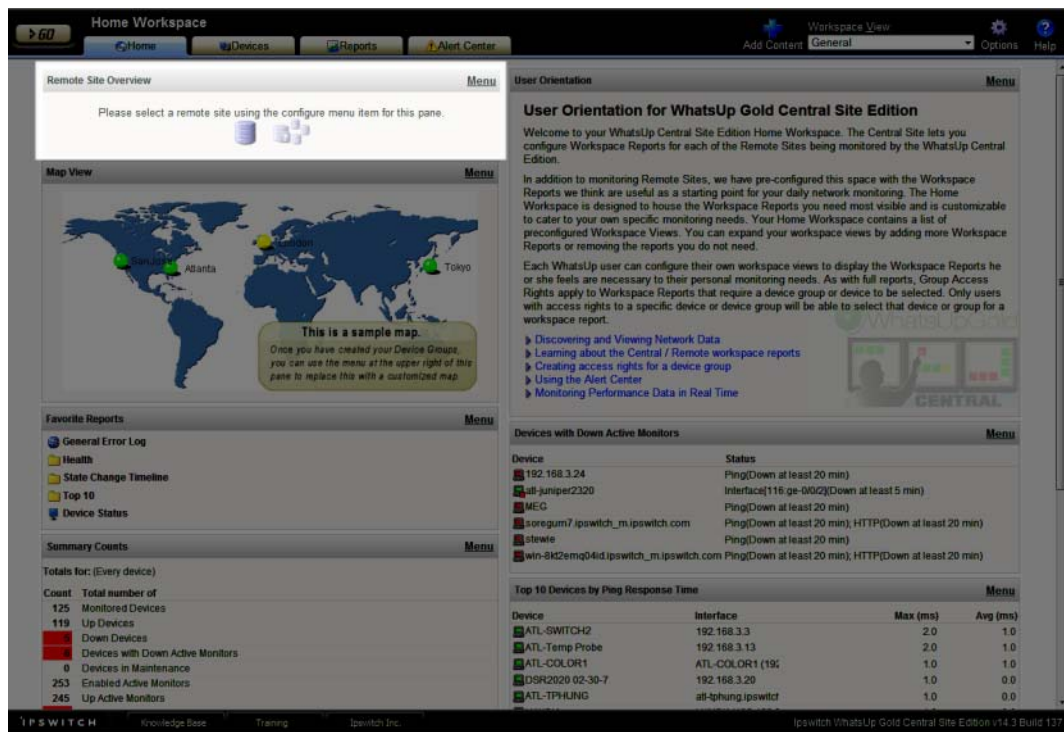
GO

Home Workspace

Home | Devices | Reports | Alert Center

Add Content

Workspace View

General

Options

Help

Remote Site Overview

Menu

Please select a remote site using the configure menu item for this pane.

Map View

Menu

San Jose

Atlanta

London

Tokyo

This is a sample map.

Once you have created your Device Groups, you can use the menu at the upper right of this pane to replace this with a customized map.

Favorite Reports

Menu

General Error Log

Health

State Change Timeline

Top 10

Device Status

Summary Counts

Menu

Totals for: (Every device)

| Count | Total number of |
|---|---|
| 125 | Monitored Devices |
| 119 | Up Devices |
| 6 | Down Devices |
| 6 | Devices with Down Active Monitors |
| 0 | Devices in Maintenance |
| 253 | Enabled Active Monitors |
| 245 | Up Active Monitors |

User Orientation

Menu

User Orientation for WhatsUp Gold Central Site Edition

Welcome to your WhatsUp Central Site Edition Home Workspace. The Central Site lets you configure Workspace Reports for each of the Remote Sites being monitored by the WhatsUp Central Edition.

In addition to monitoring Remote Sites, we have pre-configured this space with the Workspace Reports we think are useful as a starting point for your daily network monitoring. The Home Workspace is designed to house the Workspace Reports you need most visible and is customizable to cater to your own specific monitoring needs. Your Home Workspace contains a list of preconfigured Workspace Views. You can expand your workspace views by adding more Workspace Reports or removing the reports you do not need.

Each WhatsUp user can configure their own workspace views to display the Workspace Reports he or she feels are necessary to their personal monitoring needs. As with full reports, Group Access Rights apply to Workspace Reports that require a device group or device to be selected. Only users with access rights to a specific device or device group will be able to select that device or group for a workspace report.

Discovering and Viewing Network Data

Learning about the Central / Remote workspace reports

Creating access rights for a device group

Using the Alert Center

Monitoring Performance Data in Real Time

WhatsUp Gold

CENTRAL

Devices with Down Active Monitors

Menu

| Device | Status |
|---|---|
| 192.168.3.24 | Ping(Down at least 20 min) |
| atl-juniper2320 | Interface[116:ge-0/0/2](Down at least 5 min) |
| MEG | Ping(Down at least 20 min) |
| soregum7.ipswitch_m.ipswitch.com | Ping(Down at least 20 min); HTTP(Down at least 20 min) |
| stewie | Ping(Down at least 20 min) |
| win-8kt2emq04id.ipswitch_m.ipswitch.com | Ping(Down at least 20 min); HTTP(Down at least 20 min) |

Top 10 Devices by Ping Response Time

Menu

| Device | Interface | Max (ms) | Avg (ms) |
|---|---|---|---|
| ATL-SWITCH2 | 192.168.3.3 | 2.0 | 1.0 |
| ATL-Temp Probe | 192.168.3.13 | 2.0 | 1.0 |
| ATL-COLOR1 | ATL-COLOR1 (192 | 1.0 | 1.0 |
| DSR2020 02-30-7 | 192.168.3.20 | 1.0 | 0.0 |
| ATL-TPHUNG | atl-tphung.ipswitcl | 1.0 | 0.0 |

IPSWITCH

Knowledge Base

Training

Ipswitch Inc.

Ipswitch WhatsUp Gold Central Site Edition v14.3 Build 137